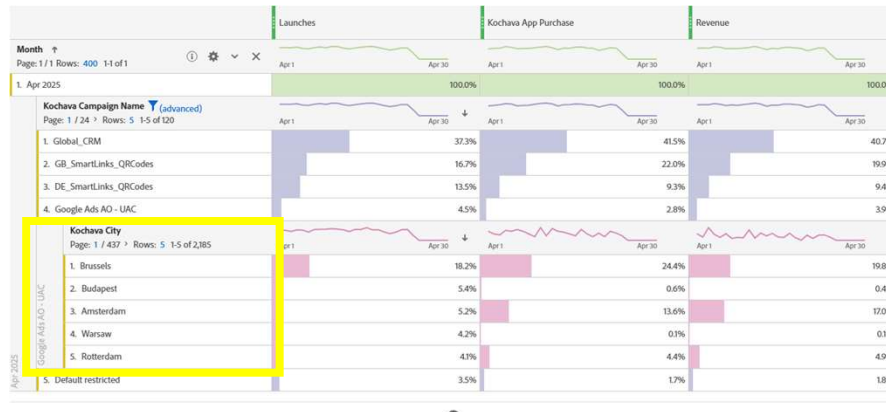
| | Launches | Kochava App Purchase | Revenue |
|---|---|---|---|
| Month ↑ Page: 1 / 1 Rows: 400 1-1 of 1 | Apr 1 Apr 30 | Apr 1 Apr 30 | Apr 1 Apr 30 |
| 1. Apr 2025 | 100.0% | 100.0% | 100.0 |
| Kochava Campaign Name (advanced) Page: 1 / 24 Rows: 5 1-5 of 120 | Apr 1 Apr 30 | Apr 1 Apr 30 | Apr 1 Apr 30 |
| 1. Global_CRM | 37.3% | 41.5% | 40.7 |
| 2. GB_SmartLinks_QRCodes | 16.7% | 22.0% | 19.9 |
| 3. DE_SmartLinks_QRCodes | 13.5% | 9.3% | 9.4 |
| 4. Google Ads AO - UAC | 4.5% | 2.8% | 3.9 |
| Kochava City Page: 1 / 437 Rows: 5 1-5 of 2,185 | Apr 1 Apr 30 | Apr 1 Apr 30 | Apr 1 Apr 30 |
| 1. Brussels | 18.2% | 24.4% | 19.8 |
| 2. Budapest | 5.4% | 0.6% | 0.4 |
| 3. Amsterdam | 5.2% | 13.6% | 17.0 |
| 4. Warsaw | 4.2% | 0.1% | 0.1 |
| 5. Rotterdam | 4.1% | 4.4% | 4.9 |
| 5. Default restricted | 3.5% | 1.7% | 1.8 |

Google Ads AO - UAC
Apr 2025